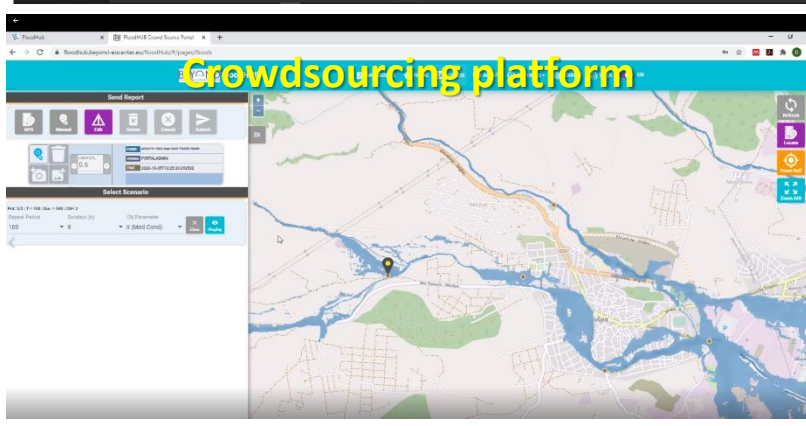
FloodHub

FloodHUB Crowd Source Portal

floodhub.beyond-eocenter.eu/FloodHub/#/pages/floods

Crowdsourcing platform

Send Report

GPS

Manual

Edit

Delete

Cancel

Submit

DEPTH
0.0

PORTALADMIN

2020-10-07T12:25:30.092552

Select Scenario

Repeat Period
100

Duration (h)
0

CN Parameter
0 (Med Cond)

Clear

Display

Refresh

Locate

Zoom Self

Zoom AOI